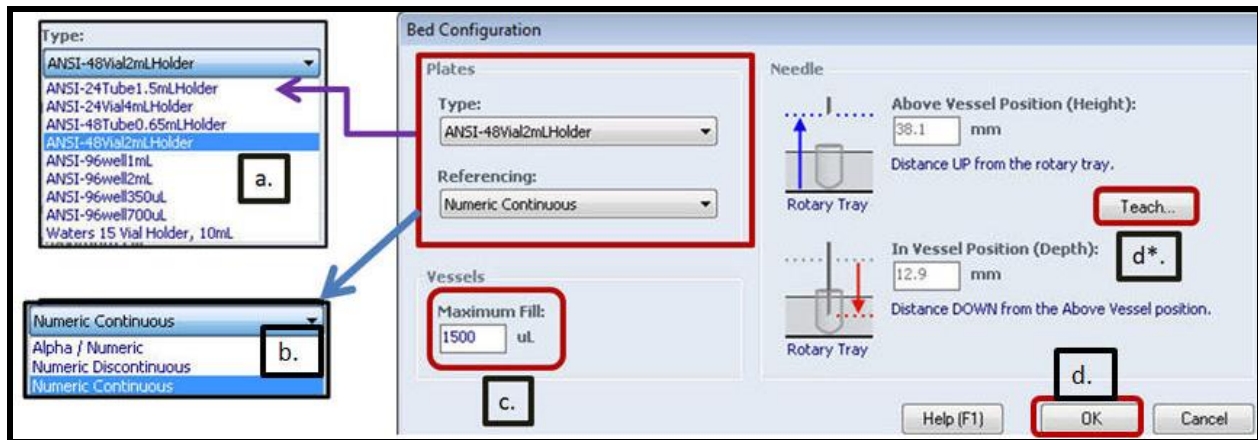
Type:
ANSI-48Vial2mLHolder
ANSI-24Tube1.5mLHolder
ANSI-24Vial4mLHolder
ANSI-48Tube0.65mLHolder
ANSI-48Vial2mLHolder
ANSI-96well1mL
ANSI-96well2mL
ANSI-96well350uL
ANSI-96well700uL
Waters 15 Vial Holder, 10mL

a.

Numeric Continuous
Alpha / Numeric
Numeric Discontinuous
Numeric Continuous

b.

Bed Configuration

Plates
Type:
ANSI-48Vial2mLHolder
Referencing:
Numeric Continuous

Vessels
Maximum Fill:
1500 uL

c.

Needle
Above Vessel Position (Height):
38.1 mm
Distance UP from the rotary tray.
Rotary Tray
Teach...

d*.

In Vessel Position (Depth):
12.9 mm
Distance DOWN from the Above Vessel position.
Rotary Tray

d.

Help (F1)
OK
Cancel